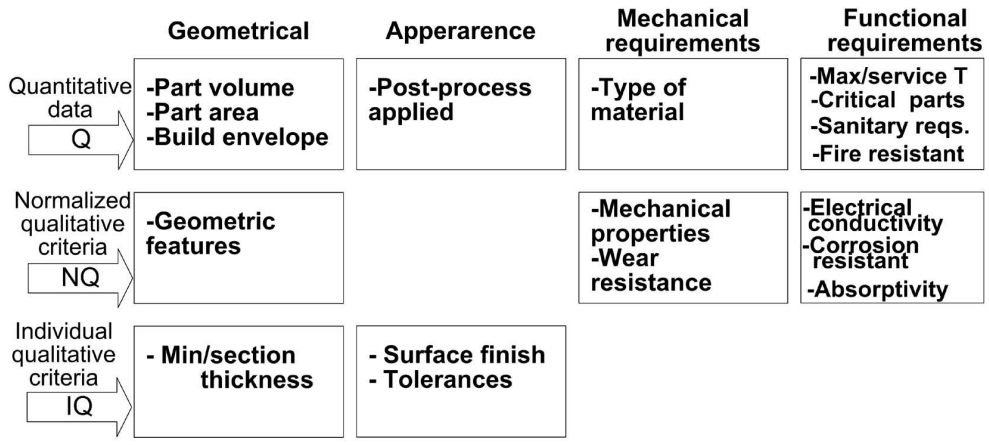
| | Geometrical | Apperarence | Mechanical requirements | Functional requirements |
|---|---|---|---|---|
| Quantitative data Q | -Part volume<br>-Part area<br>-Build envelope | -Post-process applied | -Type of material | -Max/service T<br>-Critical parts<br>-Sanitary reqs.<br>-Fire resistant |
| Normalized qualitative criteria NQ | -Geometric features | | -Mechanical properties<br>-Wear resistance | -Electrical conductivity<br>-Corrosion resistant<br>-Absorptivity |
| Individual qualitative criteria IQ | - Min/section thickness | - Surface finish<br>- Tolerances | | |